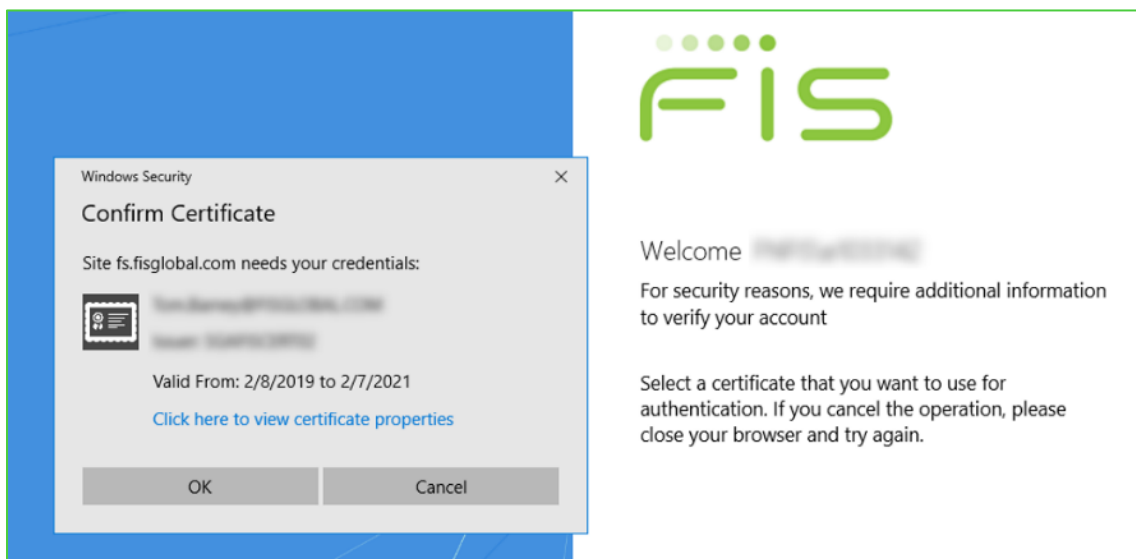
Windows Security

Confirm Certificate

Site fs.fisglobal.com needs your credentials:

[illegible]
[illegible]

Valid From: 2/8/2019 to 2/7/2021

Click here to view certificate properties

OK

Cancel

FIS

Welcome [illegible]

For security reasons, we require additional information to verify your account

Select a certificate that you want to use for authentication. If you cancel the operation, please close your browser and try again.